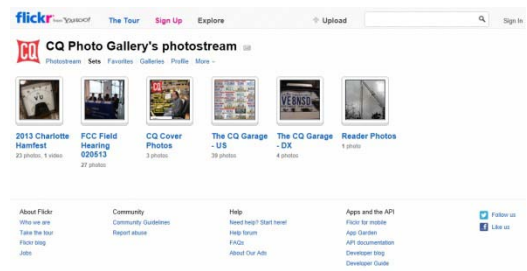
flickr from YAHOO! The Tour Sign Up Explore Upload Sign In

CQ CQ Photo Gallery's photostream

Photostream Sets Favorites Galleries Profile More

2013 Charlotte Hamfest
23 photos, 1 video

FCC Field Hearing 020513
27 photos

CQ Cover Photos
3 photos

The CQ Garage - US
39 photos

The CQ Garage - DX
4 photos

Reader Photos
1 photo

About Flickr
Who we are
Take the tour
Flickr blog
Jobs

Community
Community Guidelines
Report abuse

Help
Need help? Start here!
Help forum
FAQs
About Our Ads

Apps and the API
Flickr for mobile
App Garden
API documentation
Developer blog
Developer Guide

Follow us
Like us